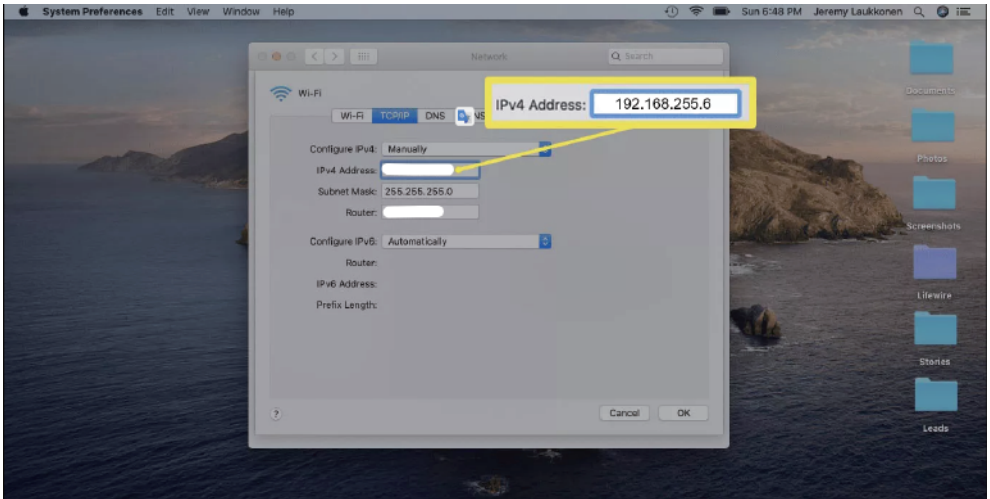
System Preferences Edit View Window Help

Sun 6:48 PM Jeremy Laukkonen

Network

Search

Wi-Fi

Wi-Fi TCP/IP DNS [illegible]NS

IPv4 Address: 192.168.255.6

Configure IPv4: Manually

IPv4 Address:

Subnet Mask: 255.255.255.0

Router:

Configure IPv6: Automatically

Router:

IPv6 Address:

Prefix Length:

?

Cancel OK

Documents

Photos

Screenshots

Lifewire

Stories

Leads